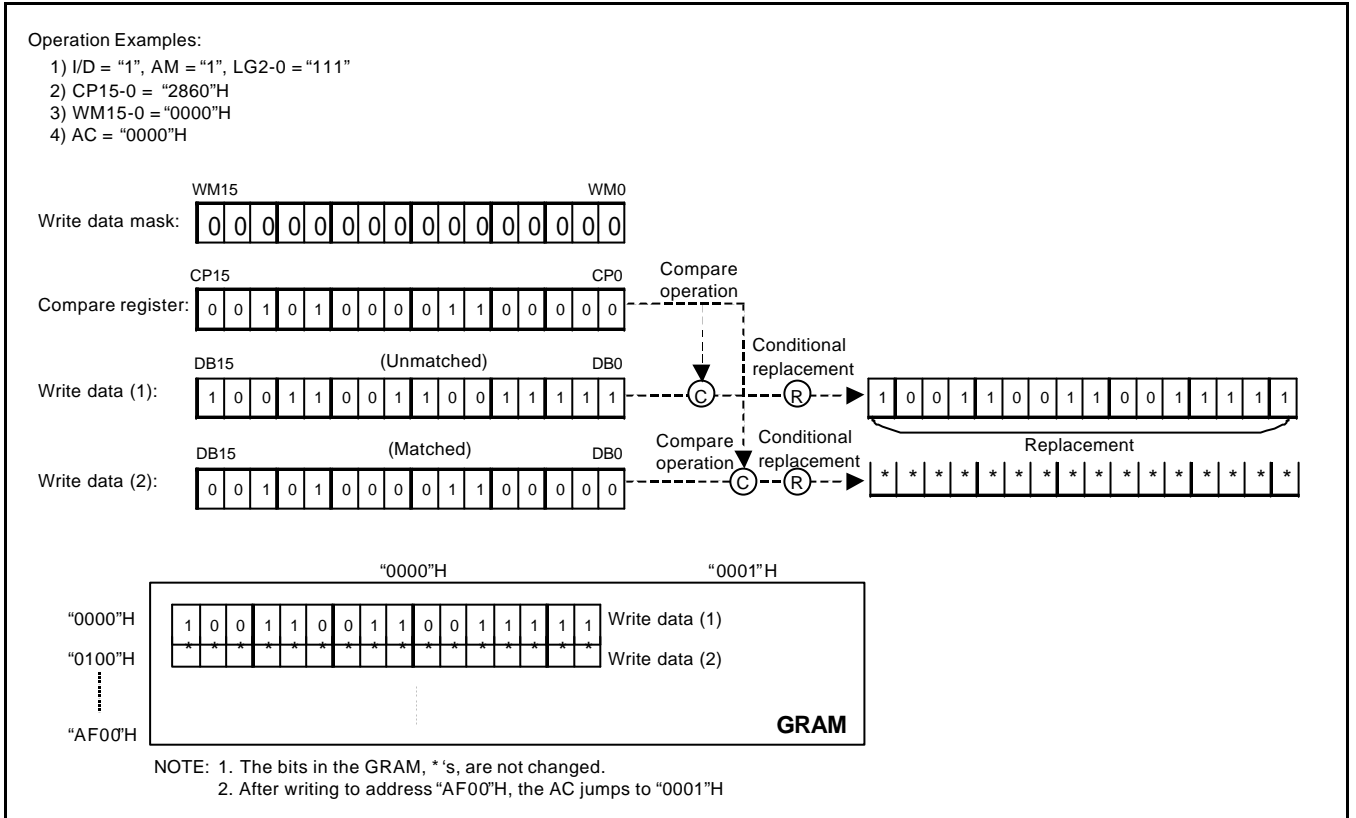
Operation Examples:
1) I/D = "1", AM = "1", LG2-0 = "111"
2) CP15-0 = "2860"H
3) WM15-0 = "0000"H
4) AC = "0000"H

WM15 WM0

Write data mask: 0 0 0 0 0 0 0 0 0 0 0 0 0 0 0 0

CP15 CP0

Compare register: 0 0 1 0 1 0 0 0 0 1 1 0 0 0 0 0

Compare operation

Conditional replacement

DB15 (Unmatched) DB0

Write data (1): 1 0 0 1 1 0 0 1 1 0 0 1 1 1 1 1

C R

1 0 0 1 1 0 0 1 1 0 0 1 1 1 1 1

Replacement

DB15 (Matched) DB0

Compare operation

Conditional replacement

Write data (2): 0 0 1 0 1 0 0 0 0 1 1 0 0 0 0 0

C R

* * * * * * * * * * * * * * * *

"0000"H "0001"H

"0000"H 1 0 0 1 1 0 0 1 1 0 0 1 1 1 1 1 Write data (1)

"0100"H * * * * * * * * * * * * * * * * Write data (2)

"AF00"H

GRAM

NOTE: 1. The bits in the GRAM, * 's, are not changed.
2. After writing to address "AF00"H, the AC jumps to "0001"H